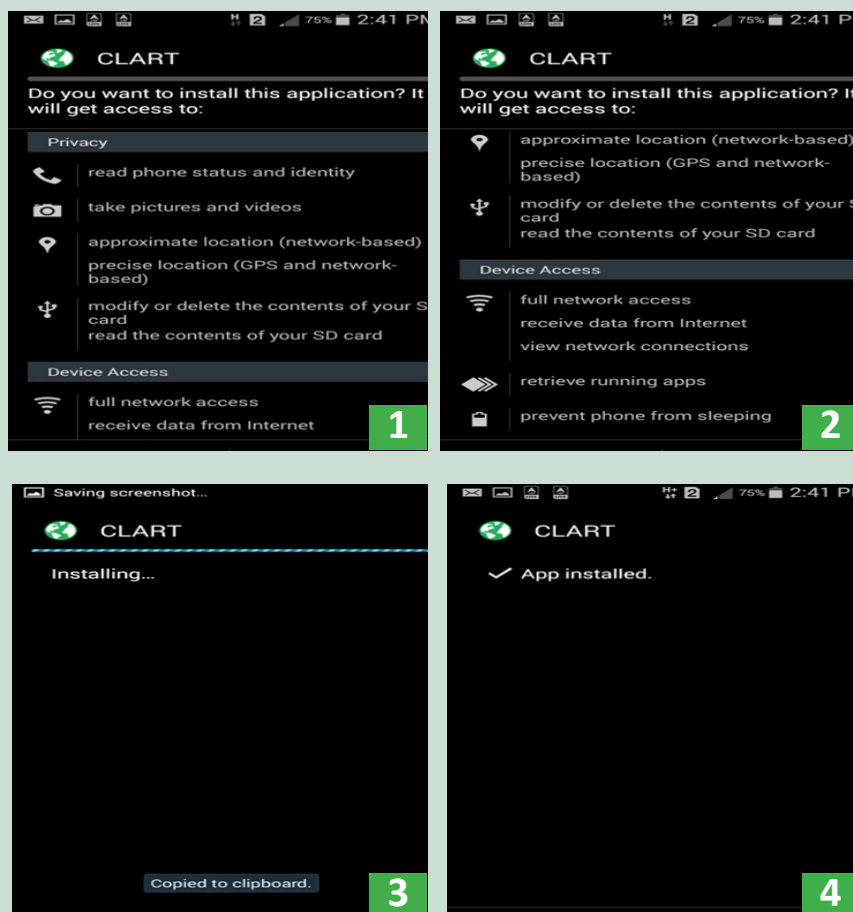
H 2 75% 2:41 PM

CLART

Do you want to install this application? It will get access to:

Privacy

read phone status and identity

take pictures and videos

approximate location (network-based)
precise location (GPS and network-based)

modify or delete the contents of your S card
read the contents of your SD card

Device Access

full network access
receive data from Internet

1

H 2 75% 2:41 P

CLART

Do you want to install this application? It will get access to:

approximate location (network-based)
precise location (GPS and network-based)

modify or delete the contents of your S card
read the contents of your SD card

Device Access

full network access
receive data from Internet
view network connections

retrieve running apps

prevent phone from sleeping

2

Saving screenshot...

CLART

Installing...

Copied to clipboard.

3

H 2 75% 2:41 P

CLART

App installed.

4